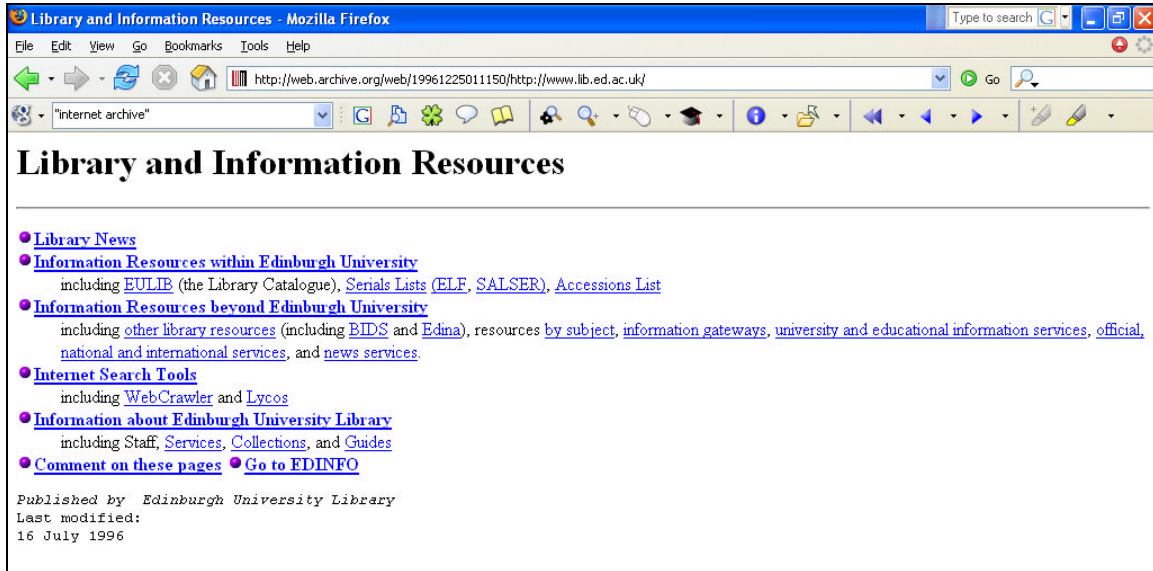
Library and Information Resources - Mozilla Firefox

Type to search

File Edit View Go Bookmarks Tools Help

http://web.archive.org/web/19961225011150/http://www.lib.ed.ac.uk/

Go

"internet archive"

# Library and Information Resources

Library News

Information Resources within Edinburgh University

including EULIB (the Library Catalogue), Serials Lists (ELF, SALSER), Accessions List

Information Resources beyond Edinburgh University

including other library resources (including BIDS and Edina), resources by subject, information gateways, university and educational information services, official, national and international services, and news services.

Internet Search Tools

including WebCrawler and Lycos

Information about Edinburgh University Library

including Staff, Services, Collections, and Guides

Comment on these pages Go to EDINFO

Published by Edinburgh University Library
Last modified:
16 July 1996